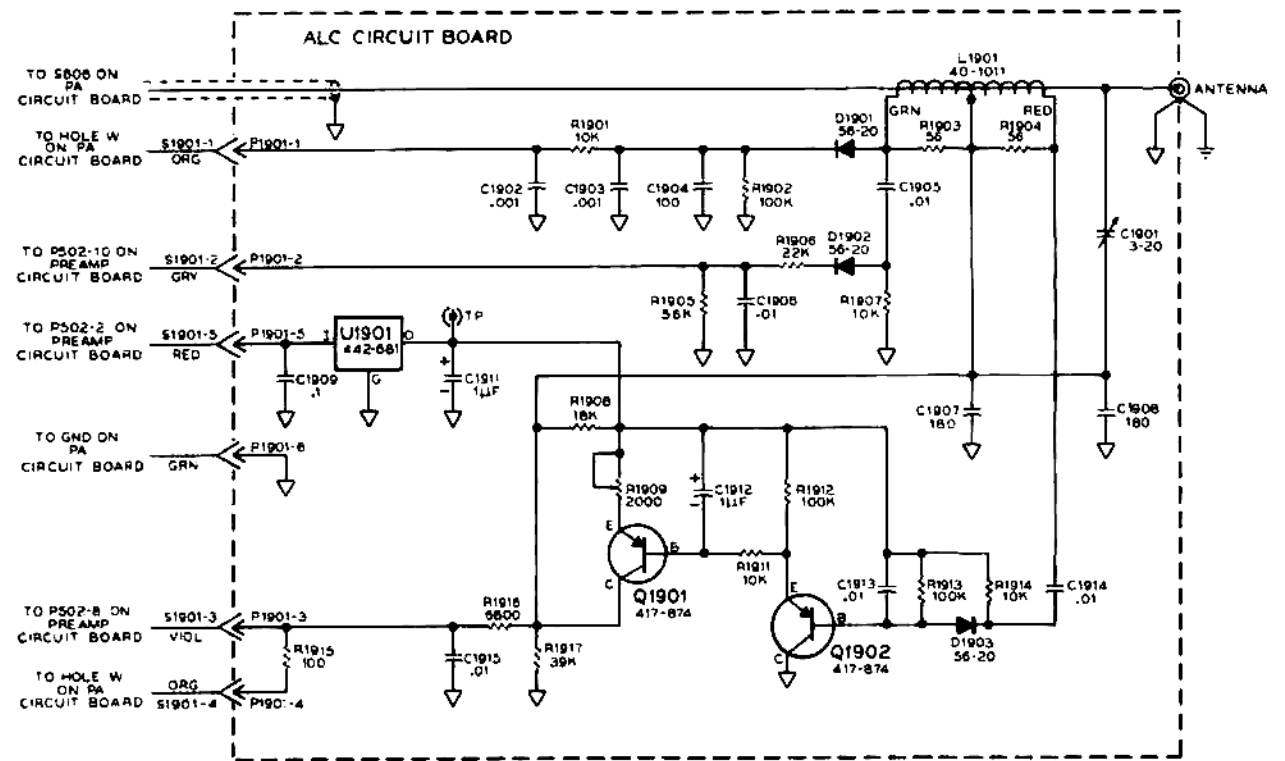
ALC CIRCUIT BOARD

TO S808 ON PA CIRCUIT BOARD

L1901
40-1011

ANTENNA

GRN

RED

TO HOLE W ON PA CIRCUIT BOARD

S1901-1
ORG

P1901-1

R1901
10K

D1901
56-20

R1903
56

R1904
56

C1902
.001

C1903
.001

C1904
100

R1902
100K

C1905
.01

TO P502-10 ON PREAMP CIRCUIT BOARD

S1901-2
GRY

P1901-2

R1906
22K

D1902
56-20

C1901
3-20

R1905
56K

C1906
.01

R1907
10K

TO P502-2 ON PREAMP CIRCUIT BOARD

S1901-5
RED

P1901-5

I

U1901
442-681

O

G

TP

C1909
.1

C1911
1µF

R1908
18K

C1907
180

C1908
180

TO GND ON PA CIRCUIT BOARD

GRN

P1901-6

R1909
2000

C1912
1µF

R1912
100K

E

B

C

Q1901
417-874

R1911
10K

E

B

C

Q1902
417-874

C1913
.01

R1913
100K

R1914
10K

C1914
.01

D1903
56-20

TO P502-8 ON PREAMP CIRCUIT BOARD

S1901-3
VIOL

P1901-3

R1916
6800

R1915
100

C1915
.01

R1917
39K

TO HOLE W ON PA CIRCUIT BOARD

ORG
S1901-4

P1901-4